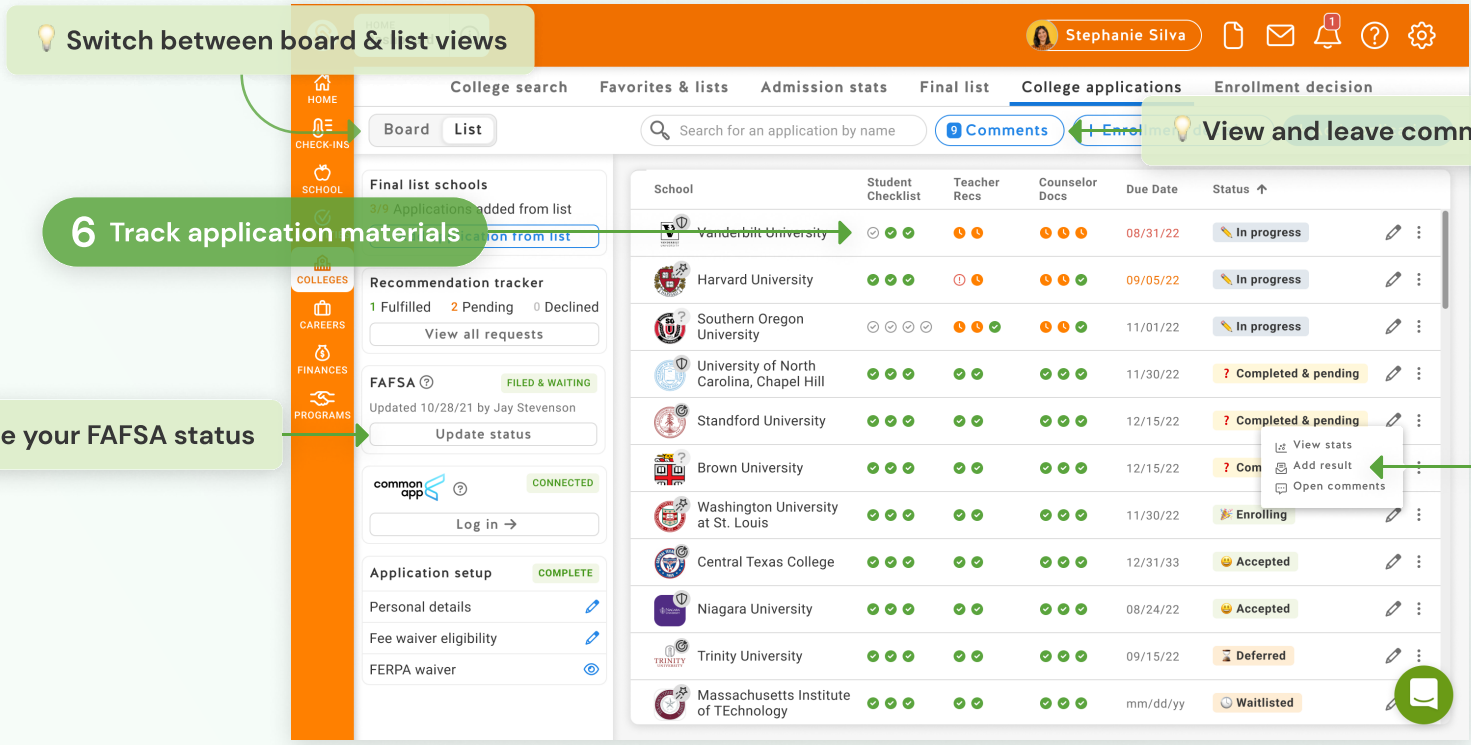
Switch between board & list views

HOME

Stephanie Silva

HOME
CHECK-INS
SCHOOL
COLLEGES
CAREERS
FINANCES
PROGRAMS

College search Favorites & lists Admission stats Final list College applications Enrollment decision

Board List

Search for an application by name

9 Comments

Enrollment

View and leave comm

Final list schools

3/9 Applications added from list

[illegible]cation from list

6 Track application materials

Recommendation tracker

1 Fulfilled 2 Pending 0 Declined

View all requests

FAFSA FILED & WAITING

Updated 10/28/21 by Jay Stevenson

Update status

e your FAFSA status

common app CONNECTED

Log in →

Application setup COMPLETE

Personal details

Fee waiver eligibility

FERPA waiver

| School | Student Checklist | Teacher Recs | Counselor Docs | Due Date | Status ↑ |
|---|---|---|---|---|---|
| Vanderbilt University | | | | 08/31/22 | In progress |
| Harvard University | | | | 09/05/22 | In progress |
| Southern Oregon University | | | | 11/01/22 | In progress |
| University of North Carolina, Chapel Hill | | | | 11/30/22 | Completed & pending |
| Standford University | | | | 12/15/22 | Completed & pending |
| Brown University | | | | 12/15/22 | Com |
| Washington University at St. Louis | | | | 11/30/22 | Enrolling |
| Central Texas College | | | | 12/31/33 | Accepted |
| Niagara University | | | | 08/24/22 | Accepted |
| Trinity University | | | | 09/15/22 | Deferred |
| Massachusetts Institute of TEchnology | | | | mm/dd/yy | Waitlisted |

View stats
Add result
Open comments